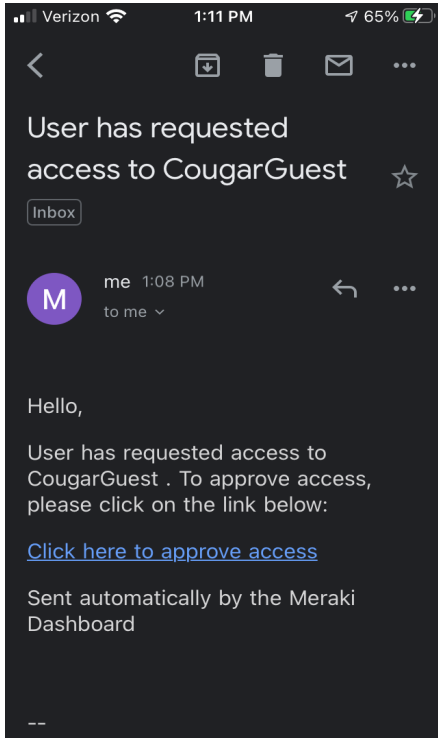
Verizon 1:11 PM 65%

User has requested access to CougarGuest

Inbox

M me 1:08 PM
to me

Hello,

User has requested access to CougarGuest . To approve access, please click on the link below:

Click here to approve access

Sent automatically by the Meraki Dashboard

--